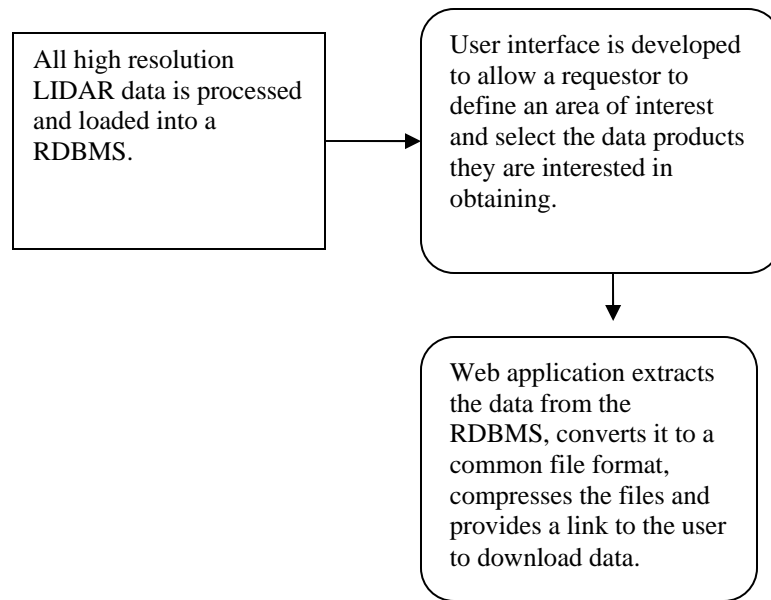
All high resolution LIDAR data is processed and loaded into a RDBMS.

User interface is developed to allow a requestor to define an area of interest and select the data products they are interested in obtaining.

Web application extracts the data from the RDBMS, converts it to a common file format, compresses the files and provides a link to the user to download data.